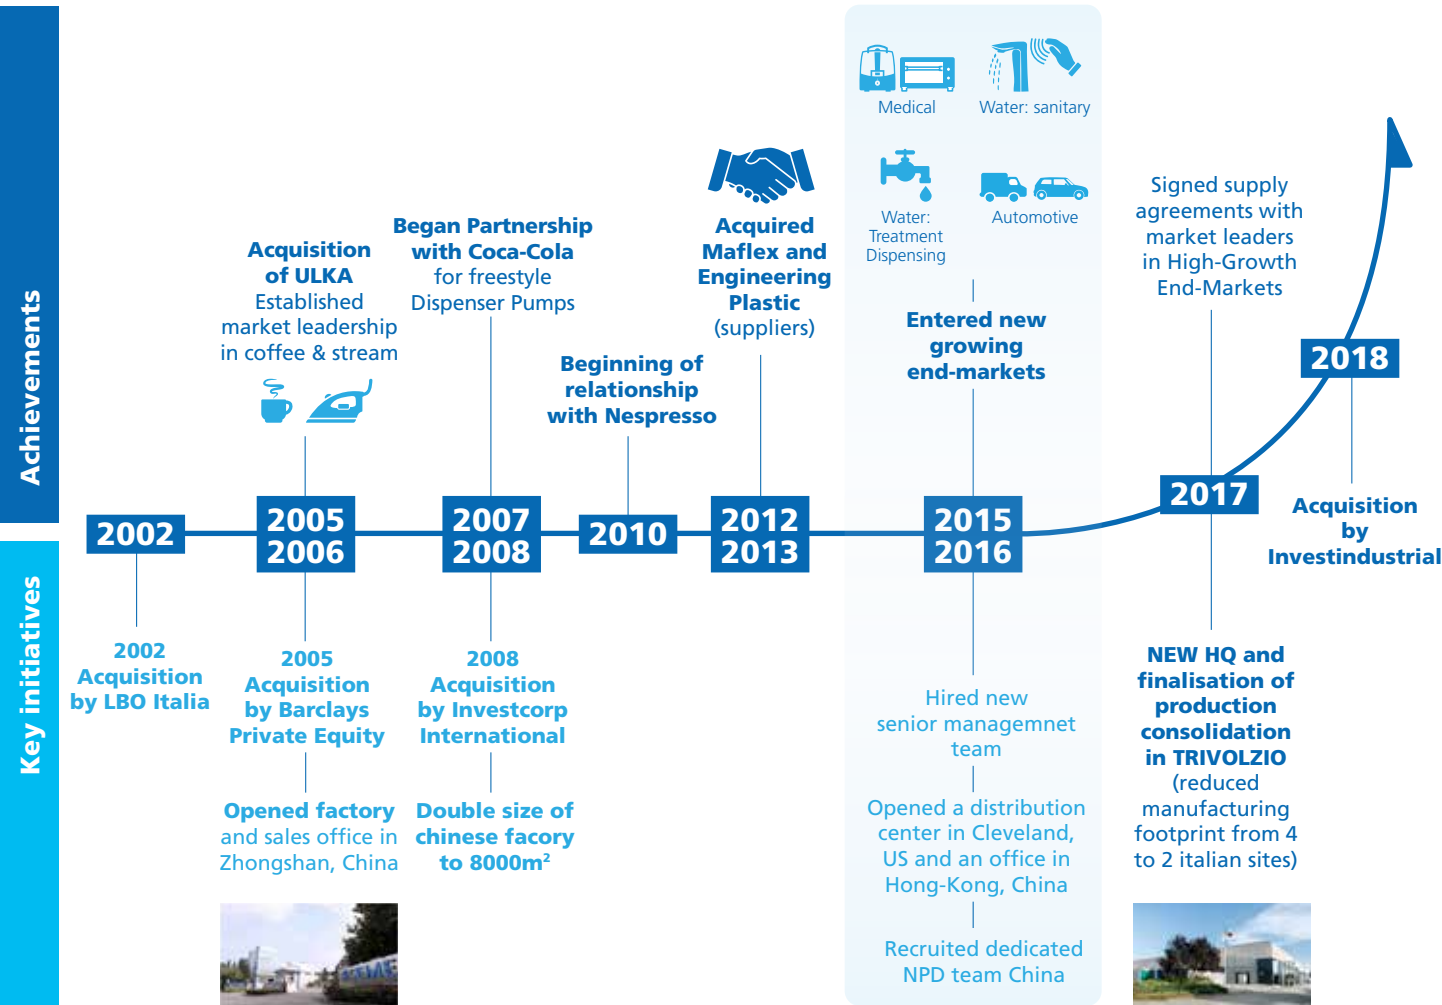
Achievements

Key initiatives

Acquisition of ULKA
Established market leadership in coffee & stream

Began Partnership with Coca-Cola
for freestyle Dispenser Pumps

Beginning of relationship with Nespresso

Acquired Maflex and Engineering Plastic
(suppliers)

Medical

Water: sanitary

Water: Treatment Dispensing

Automotive

Entered new growing end-markets

Signed supply agreements with market leaders in High-Growth End-Markets

2018

2002

2005
2006

2007
2008

2010

2012
2013

2015
2016

2017

Acquisition by Investindustrial

2002
Acquisition by LBO Italia

2005
Acquisition by Barclays Private Equity

Opened factory and sales office in Zhongshan, China

2008
Acquisition by Investcorp International

Double size of chinese facory to 8000m²

Hired new senior managemnet team

Opened a distribution center in Cleveland, US and an office in Hong-Kong, China

Recruited dedicated NPD team China

NEW HQ and finalisation of production consolidation in TRIVOLZIO
(reduced manufacturing footprint from 4 to 2 italian sites)